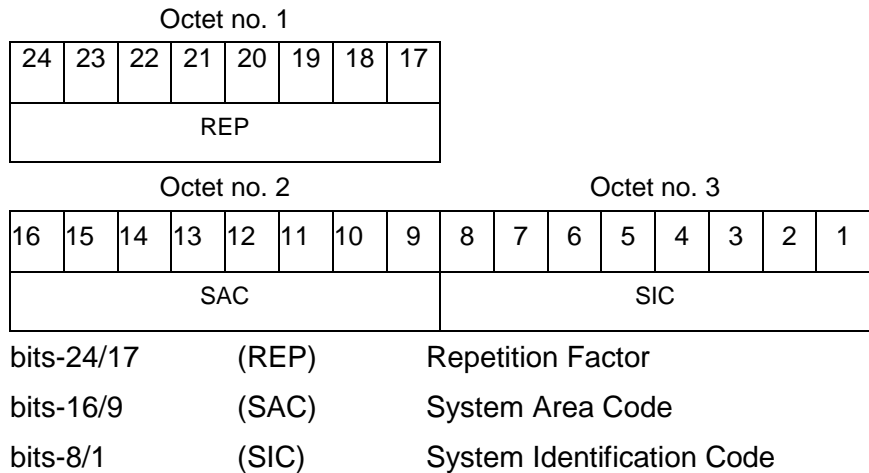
Octet no. 1

| 24 | 23 | 22 | 21 | 20 | 19 | 18 | 17 |
|---|---|---|---|---|---|---|---|
| REP | | | | | | | |

Octet no. 2 Octet no. 3

| 16 | 15 | 14 | 13 | 12 | 11 | 10 | 9 | 8 | 7 | 6 | 5 | 4 | 3 | 2 | 1 |
|---|---|---|---|---|---|---|---|---|---|---|---|---|---|---|---|
| SAC | | | | | | | | SIC | | | | | | | |

bits-24/17 (REP) Repetition Factor

bits-16/9 (SAC) System Area Code

bits-8/1 (SIC) System Identification Code